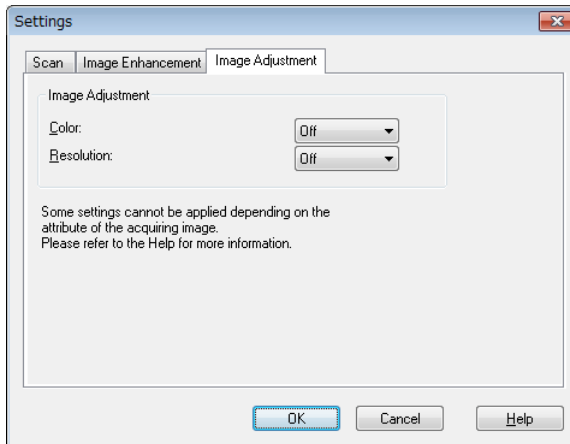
Settings

Scan
Image Enhancement
Image Adjustment

Image Adjustment

Color:
Off

Resolution:
Off

Some settings cannot be applied depending on the attribute of the acquiring image.
Please refer to the Help for more information.

OK
Cancel
Help